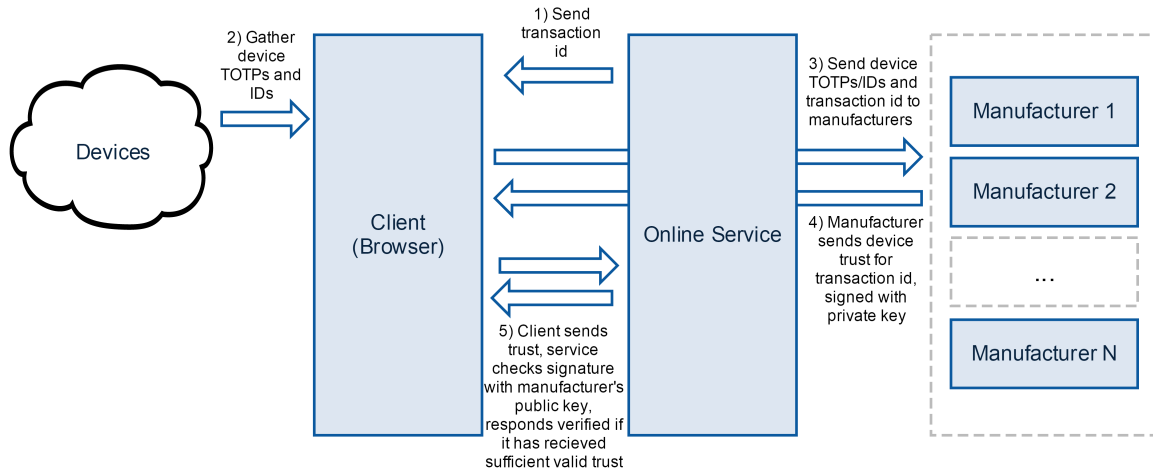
Devices

2) Gather device TOTPs and IDs

1) Send transaction id

Client (Browser)

Online Service

3) Send device TOTPs/IDs and transaction id to manufacturers

Manufacturer 1

Manufacturer 2

...

Manufacturer N

4) Manufacturer sends device trust for transaction id, signed with private key

5) Client sends trust, service checks signature with manufacturer's public key, responds verified if it has recieved sufficient valid trust